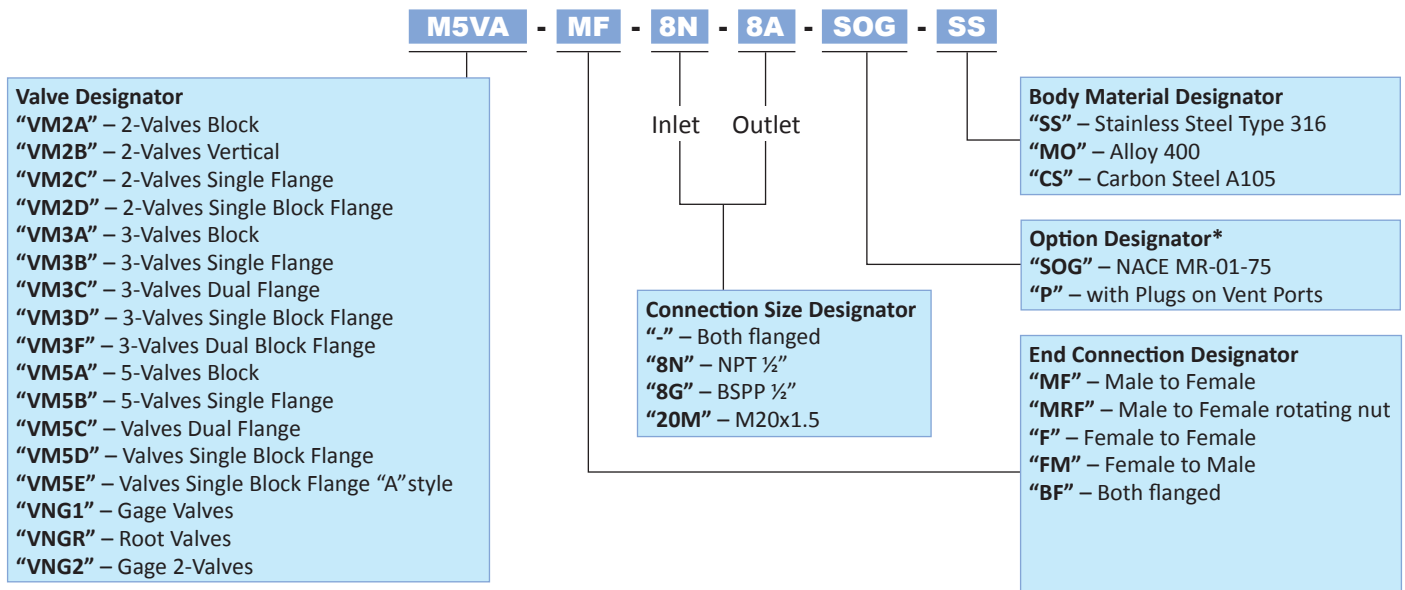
M5VA - MF - 8N - 8A - SOG - SS

Inlet Outlet

Valve Designator
**“VM2A”** – 2-Valves Block
**“VM2B”** – 2-Valves Vertical
**“VM2C”** – 2-Valves Single Flange
**“VM2D”** – 2-Valves Single Block Flange
**“VM3A”** – 3-Valves Block
**“VM3B”** – 3-Valves Single Flange
**“VM3C”** – 3-Valves Dual Flange
**“VM3D”** – 3-Valves Single Block Flange
**“VM3F”** – 3-Valves Dual Block Flange
**“VM5A”** – 5-Valves Block
**“VM5B”** – 5-Valves Single Flange
**“VM5C”** – Valves Dual Flange
**“VM5D”** – Valves Single Block Flange
**“VM5E”** – Valves Single Block Flange “A”style
**“VNG1”** – Gage Valves
**“VNGR”** – Root Valves
**“VNG2”** – Gage 2-Valves

Connection Size Designator
**“-”** – Both flanged
**“8N”** – NPT ½”
**“8G”** – BSPP ½”
**“20M”** – M20x1.5

Body Material Designator
**“SS”** – Stainless Steel Type 316
**“MO”** – Alloy 400
**“CS”** – Carbon Steel A105

Option Designator*
**“SOG”** – NACE MR-01-75
**“P”** – with Plugs on Vent Ports

End Connection Designator
**“MF”** – Male to Female
**“MRF”** – Male to Female rotating nut
**“F”** – Female to Female
**“FM”** – Female to Male
**“BF”** – Both flanged